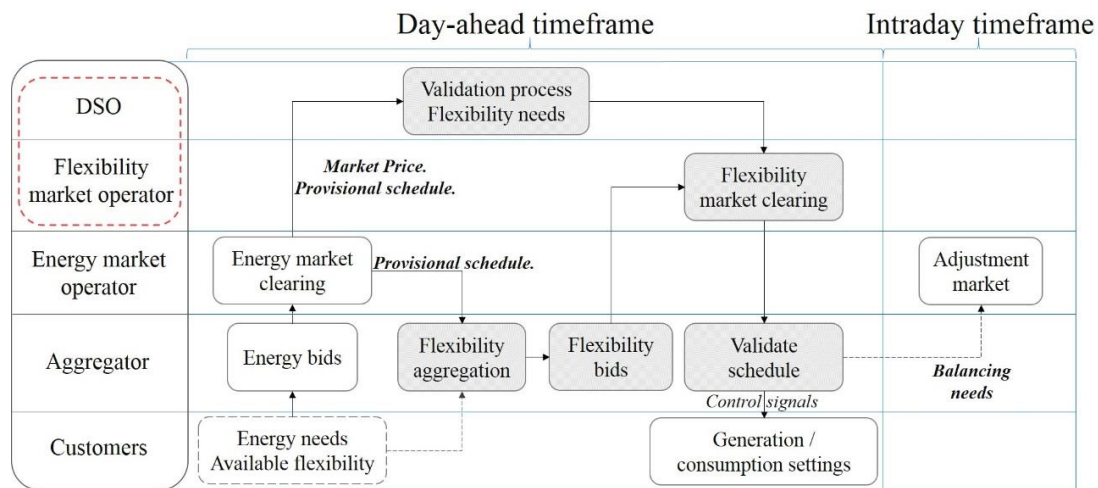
Day-ahead timeframe

Intraday timeframe

DSO

Flexibility market operator

Energy market operator

Aggregator

Customers

Validation process
Flexibility needs

*Market Price.*
*Provisional schedule.*

Flexibility market clearing

Energy market clearing

*Provisional schedule.*

Adjustment market

Energy bids

Flexibility aggregation

Flexibility bids

Validate schedule

*Balancing needs*

*Control signals*

Energy needs
Available flexibility

Generation / consumption settings